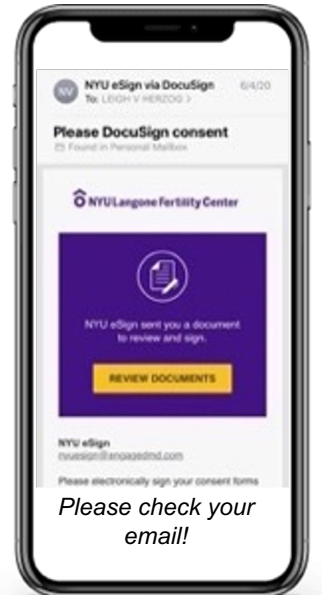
NV

NYU eSign via DocuSign

6/4/20

To: LEIGH V HERZOG >

Please DocuSign consent

Found in Personal Mailbox

NYU Langone Fertility Center

NYU eSign sent you a document to review and sign.

REVIEW DOCUMENTS

NYU eSign

nyuesign@engagedmd.com

Please electronically sign your consent forms

Please check your email!